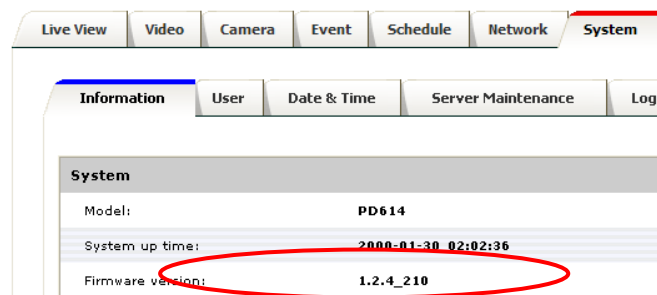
Live View
Video
Camera
Event
Schedule
Network
System

Information
User
Date & Time
Server Maintenance
Log

System

| | |
|---|---|
| Model: | PD614 |
| System up time: | 2000-01-30 02:02:36 |
| Firmware version: | 1.2.4_210 |